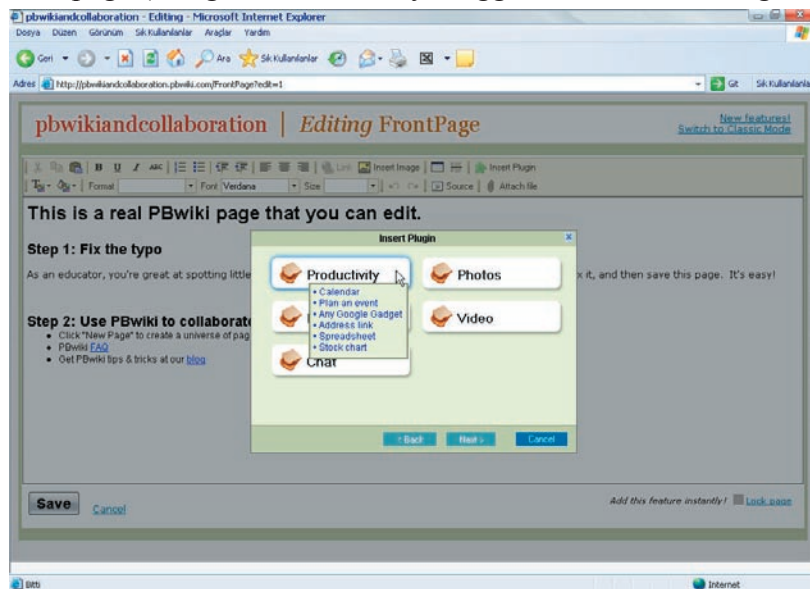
pbwikiandcollaboration - Editing - Microsoft Internet Explorer

Dosya Düzen Görünüm Sık Kullanılanlar Araçlar Yardım

Geri Ara Sık Kullanılanlar

Adres http://pbwikiandcollaboration.pbwiki.com/FrontPage?edit=1

Git Sık Kullanılanlar

pbwikiandcollaboration | Editing FrontPage

New features! Switch to Classic Mode

Link Insert Image Insert Plugin

Format Font Verdana Size Source Attach file

This is a real PBwiki page that you can edit.

Step 1: Fix the typo

As an educator, you're great at spotting little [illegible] x it, and then save this page. It's easy!

Step 2: Use PBwiki to collaborat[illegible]

- Click "New Page" to create a universe of pag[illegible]
- PBwiki FAQ
- Get PBwiki tips & tricks at our blog

Insert Plugin

Productivity

- Calendar
- Plan an event
- Any Google Gadget
- Address link
- Spreadsheet
- Stock chart

Photos

Video

Chat

< Back Next > Cancel

Save Cancel

Add this feature instantly! Lock page

Bitti

Internet